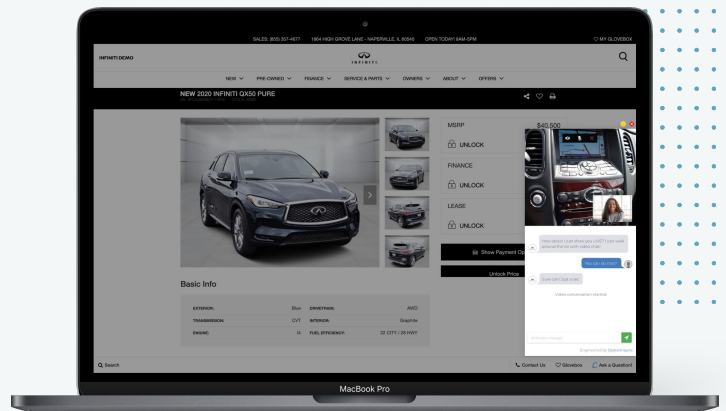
SALES: (800) 557-4677   1904 HIGH GROVE LANE - NAPERVILLE, IL 60540   OPEN TODAY! 9AM-9PM   ♡ MY GLOVEBOX

INFINITI DEMO

INFINITI

NEW ∨   PRE-OWNED ∨   FINANCE ∨   SERVICE & PARTS ∨   OWNERS ∨   ABOUT ∨   OFFERS ∨

NEW 2020 INFINITI QX50 PURE

MSRP   $40,500

UNLOCK

FINANCE

UNLOCK

LEASE

UNLOCK

Show Payment Op

Unlock Price

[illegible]

Video conversation started

Basic Info

| EXTERIOR: | Blue | DRIVETRAIN: | AWD |
|---|---|---|---|
| TRANSMISSION: | CVT | INTERIOR: | Graphite |
| ENGINE: | I4 | FUEL EFFICIENCY: | 22 CITY / 28 HWY |

Search

Contact Us   Glovebox   Ask a Question!

MacBook Pro